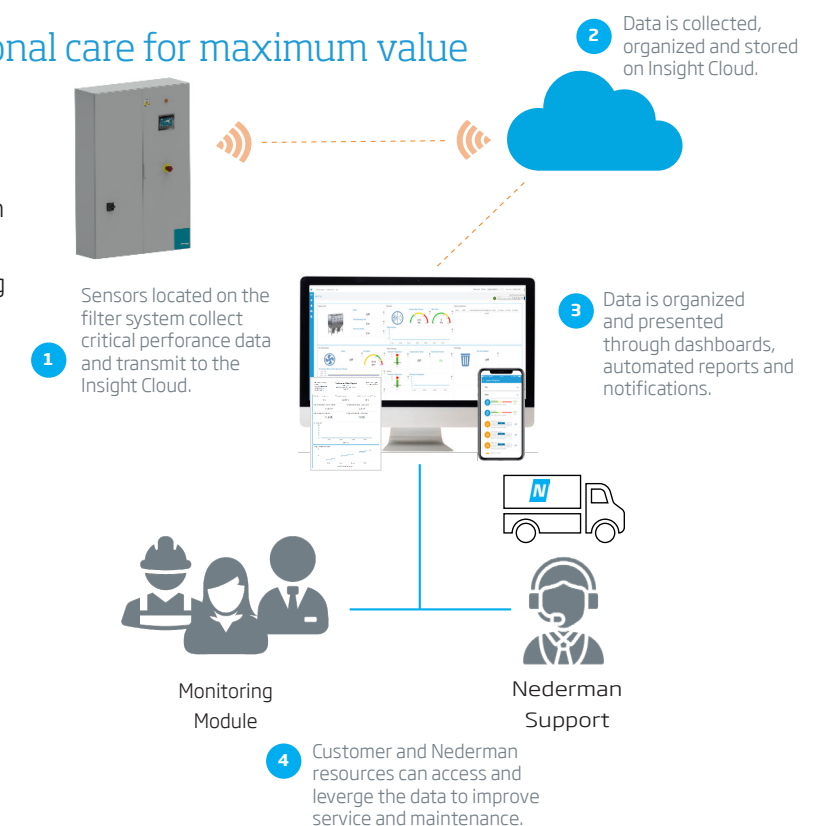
onal care for maximum value

2 Data is collected, organized and stored on Insight Cloud.

n

g

Sensors located on the filter system collect critical perforance data and transmit to the Insight Cloud.
1

3 Data is organized and presented through dashboards, automated reports and notifications.

N

Monitoring Module

Nederman Support

4 Customer and Nederman resources can access and leverge the data to improve service and maintenance.